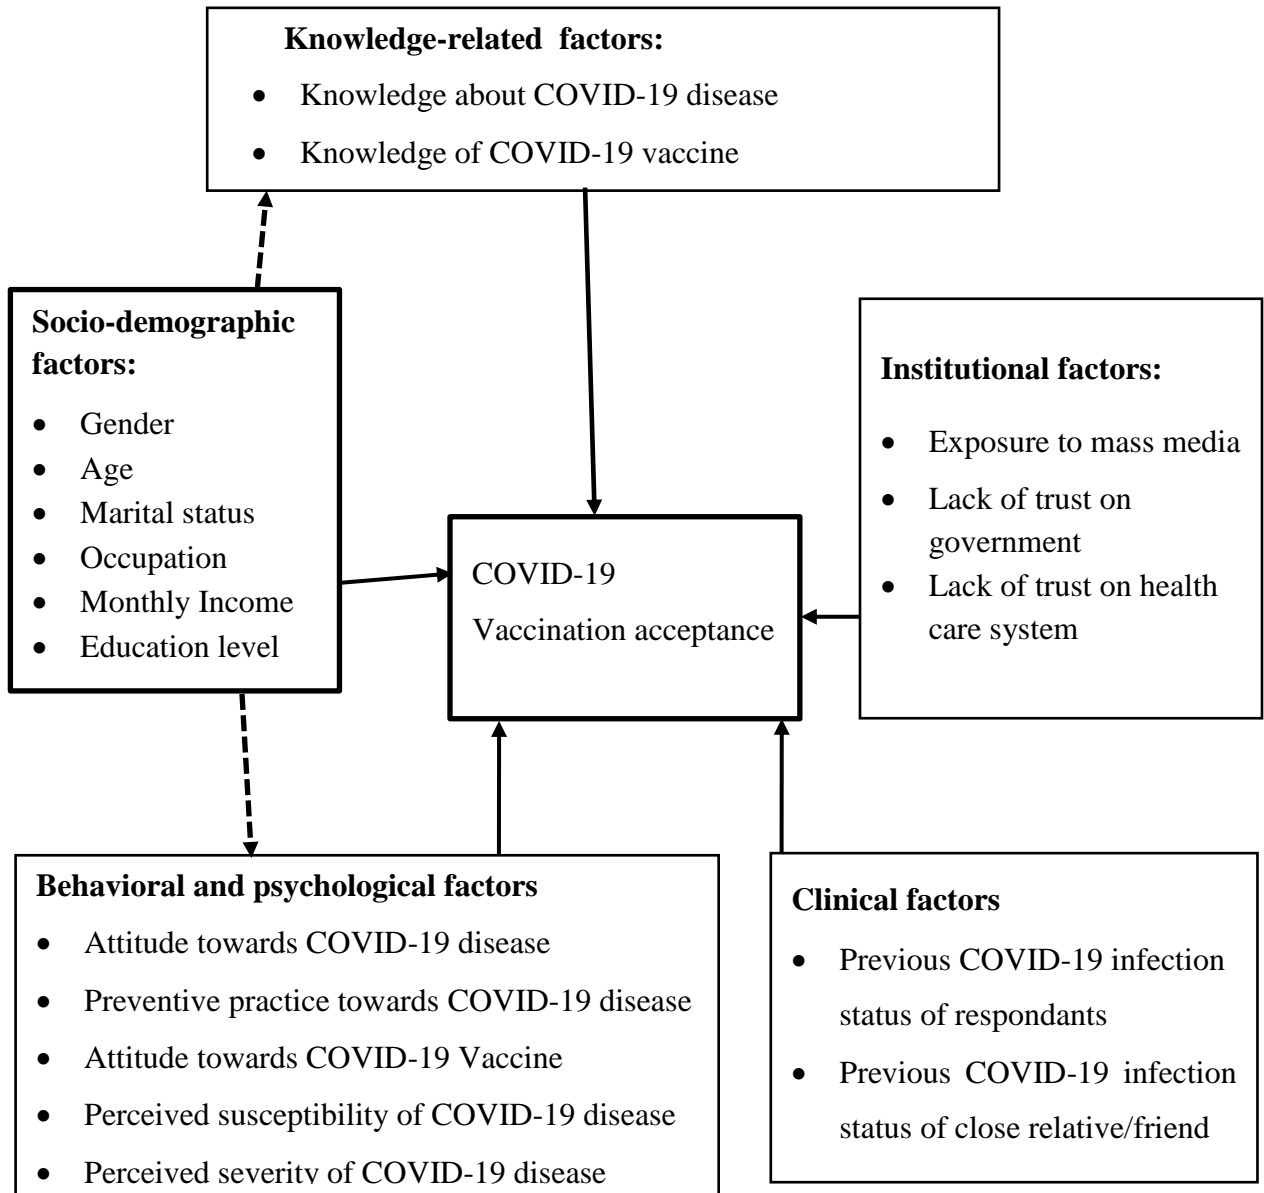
**Knowledge-related factors:**

- Knowledge about COVID-19 disease
- Knowledge of COVID-19 vaccine

**Socio-demographic factors:**

- Gender
- Age
- Marital status
- Occupation
- Monthly Income
- Education level

**Institutional factors:**

- Exposure to mass media
- Lack of trust on government
- Lack of trust on health care system

COVID-19

Vaccination acceptance

**Behavioral and psychological factors**

- Attitude towards COVID-19 disease
- Preventive practice towards COVID-19 disease
- Attitude towards COVID-19 Vaccine
- Perceived susceptibility of COVID-19 disease
- Perceived severity of COVID-19 disease

**Clinical factors**

- Previous COVID-19 infection status of respondants
- Previous COVID-19 infection status of close relative/friend